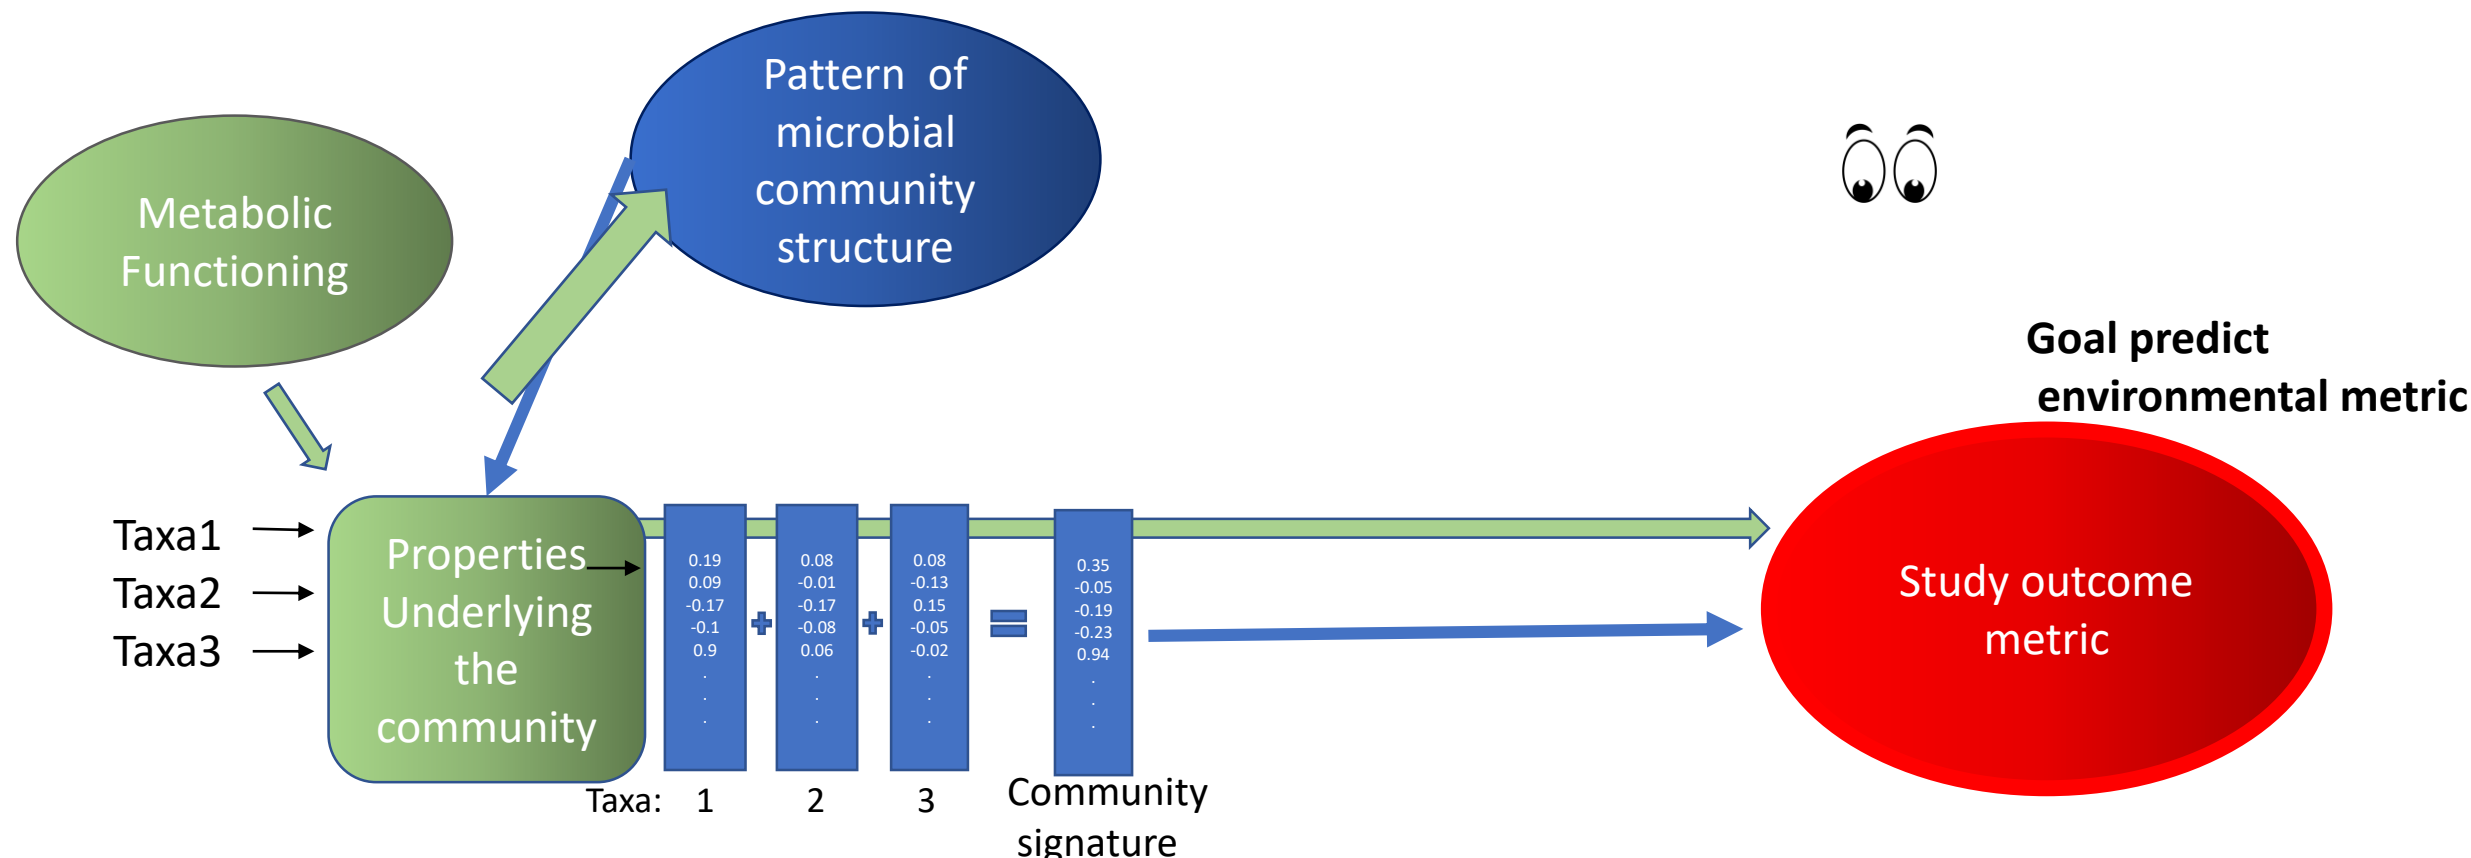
Metabolic Functioning

Pattern of microbial community structure

Goal predict environmental metric

Taxa1
Taxa2
Taxa3

Properties Underlying the community

| 0.19 | 0.08 | 0.08 | 0.35 |
|---|---|---|---|
| 0.09 | -0.01 | -0.13 | -0.05 |
| -0.17 | -0.17 | 0.15 | -0.19 |
| -0.1 | -0.08 | -0.05 | -0.23 |
| 0.9 | 0.06 | -0.02 | 0.94 |
| . | . | . | . |
| . | . | . | . |
| . | . | . | . |

+ + =

Taxa: 1 2 3 Community signature

Study outcome metric